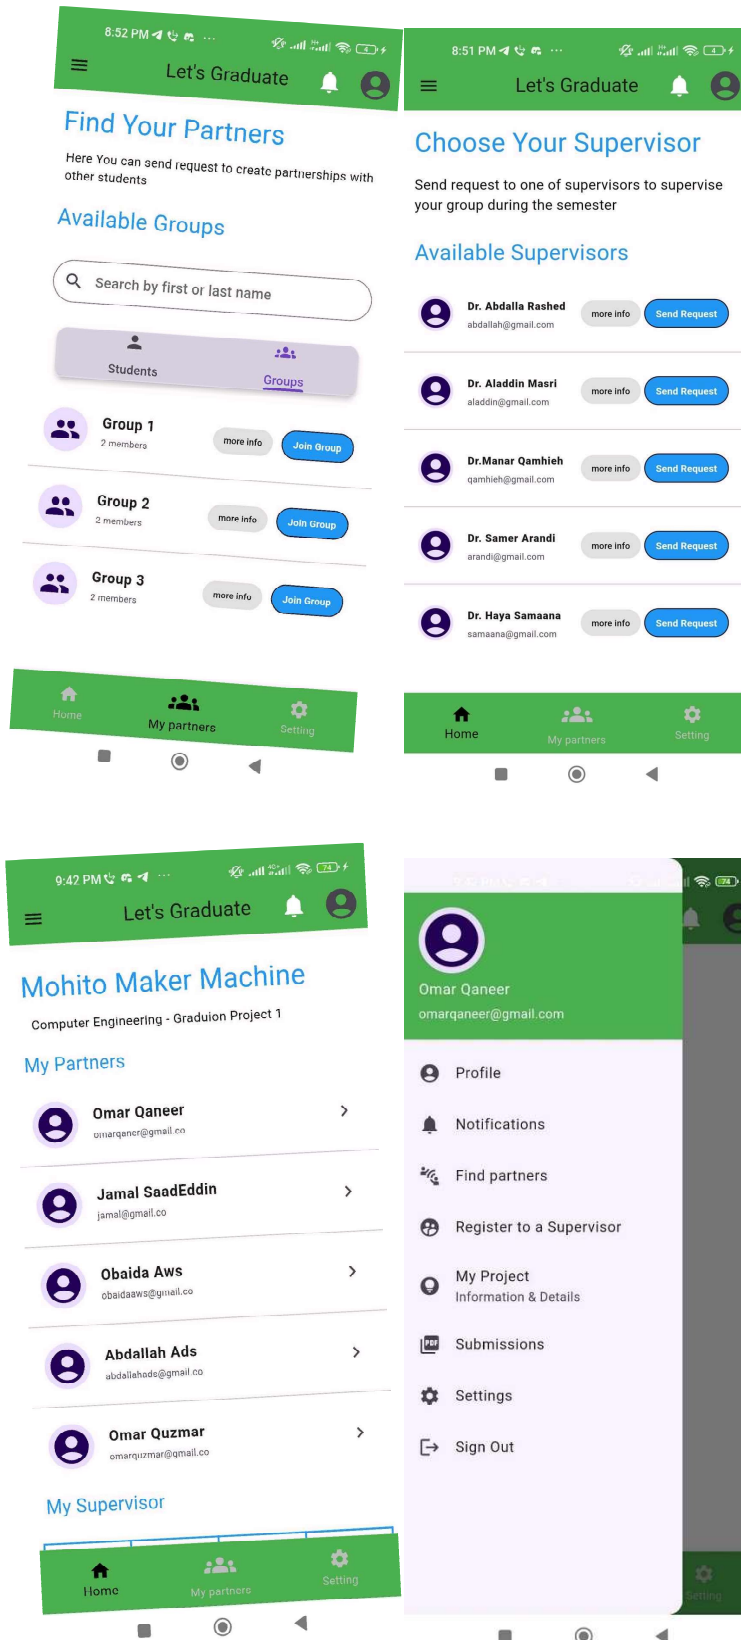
8:52 PM

Let's Graduate

Find Your Partners

Here You can send request to create partnerships with other students

Available Groups

Search by first or last name

Students

Groups

Group 1
2 members
more info
Join Group

Group 2
2 members
more info
Join Group

Group 3
2 members
more info
Join Group

Home
My partners
Setting

8:51 PM

Let's Graduate

Choose Your Supervisor

Send request to one of supervisors to supervise your group during the semester

Available Supervisors

Dr. Abdalla Rashed
abdallah@gmail.com
more info
Send Request

Dr. Aladdin Masri
aladdin@gmail.com
more info
Send Request

Dr.Manar Qamhieh
qamhieh@gmail.com
more info
Send Request

Dr. Samer Arandi
arandi@gmail.com
more info
Send Request

Dr. Haya Samaana
samaana@gmail.com
more info
Send Request

Home
My partners
Setting

9:42 PM

Let's Graduate

Mohito Maker Machine

Computer Engineering - Graduion Project 1

My Partners

Omar Qaneer
omarqaneer@gmail.co

Jamal SaadEddin
jamal@gmail.co

Obaida Aws
obaidaaws@gmail.co

Abdallah Ads
abdallahads@gmail.co

Omar Quzmar
omarquzmar@gmail.co

My Supervisor

Home
My partners
Setting

Omar Qaneer
omarqaneer@gmail.com

Profile

Notifications

Find partners

Register to a Supervisor

My Project
Information & Details

Submissions

Settings

Sign Out

Setting